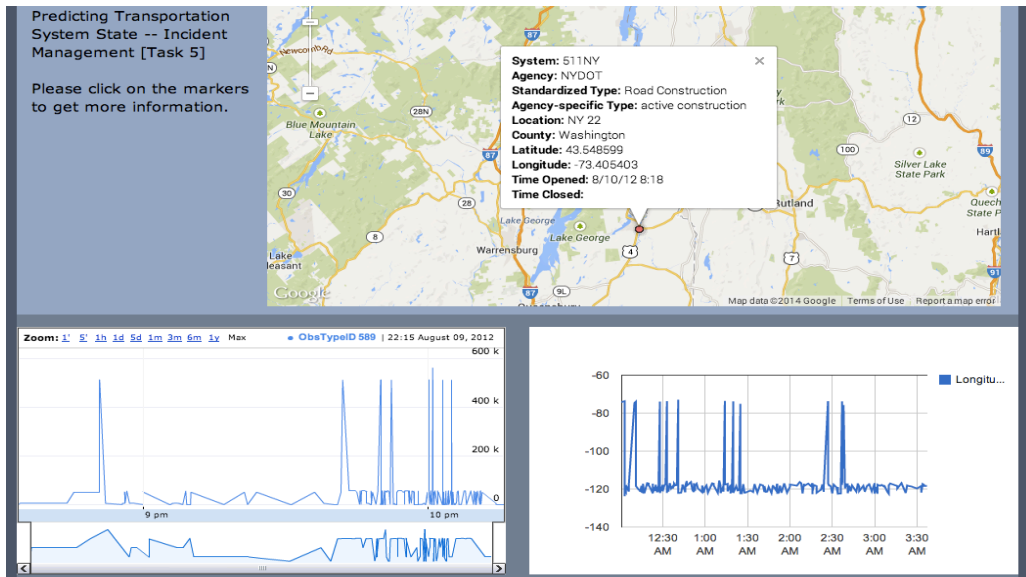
Predicting Transportation System State -- Incident Management [Task 5]

Please click on the markers to get more information.

Newcomb Rd
87
28N
Blue Mountain Lake
87
30
28
8
Lake George
Lake George
Warrensburg
Lake Pleasant
87
9L
4
7
12
100
89
Silver Lake State Park
Rutland
Quechee State P
Hartl
91
ark

System: 511NY
Agency: NYDOT
Standardized Type: Road Construction
Agency-specific Type: active construction
Location: NY 22
County: Washington
Latitude: 43.548599
Longitude: -73.405403
Time Opened: 8/10/12 8:18
Time Closed:

Google
Map data ©2014 Google Terms of Use Report a map error

Zoom: 1' 5' 1h 1d 5d 1m 3m 6m 1y Max ● ObsTypeID 589 | 22:15 August 09, 2012
600 k
400 k
200 k
0
9 pm
10 pm

-60
-80
-100
-120
-140
12:30 AM
1:00 AM
1:30 AM
2:00 AM
2:30 AM
3:00 AM
3:30 AM
Longitu...